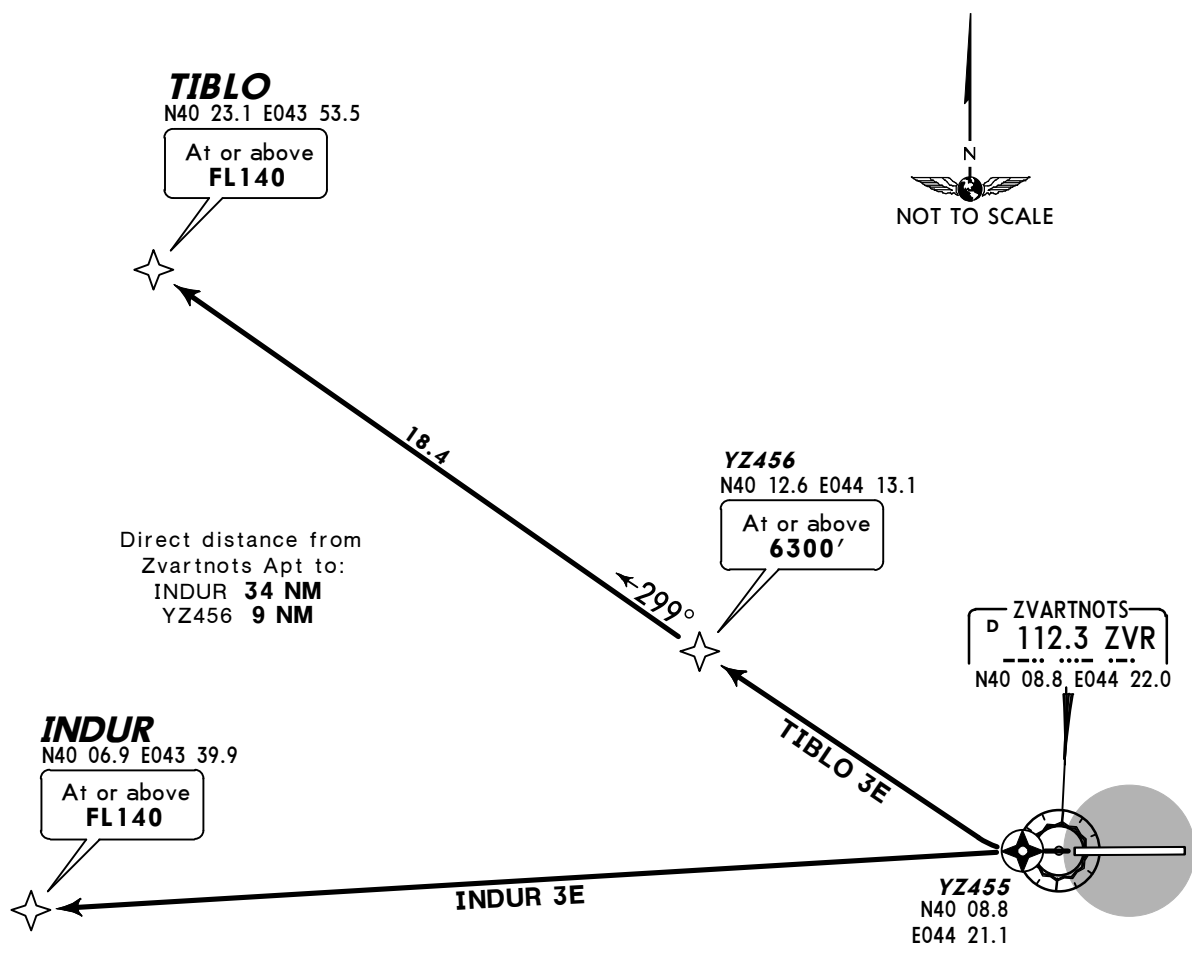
TIBLO
N40 23.1 E043 53.5
At or above
FL140

N
NOT TO SCALE

18.4

YZ456
N40 12.6 E044 13.1
At or above
6300′

Direct distance from Zvartnots Apt to:
INDUR 34 NM
YZ456 9 NM

299°

ZVARTNOTS
D 112.3 ZVR
N40 08.8 E044 22.0

TIBLO 3E

INDUR
N40 06.9 E043 39.9
At or above
FL140

INDUR 3E

YZ455
N40 08.8
E044 21.1